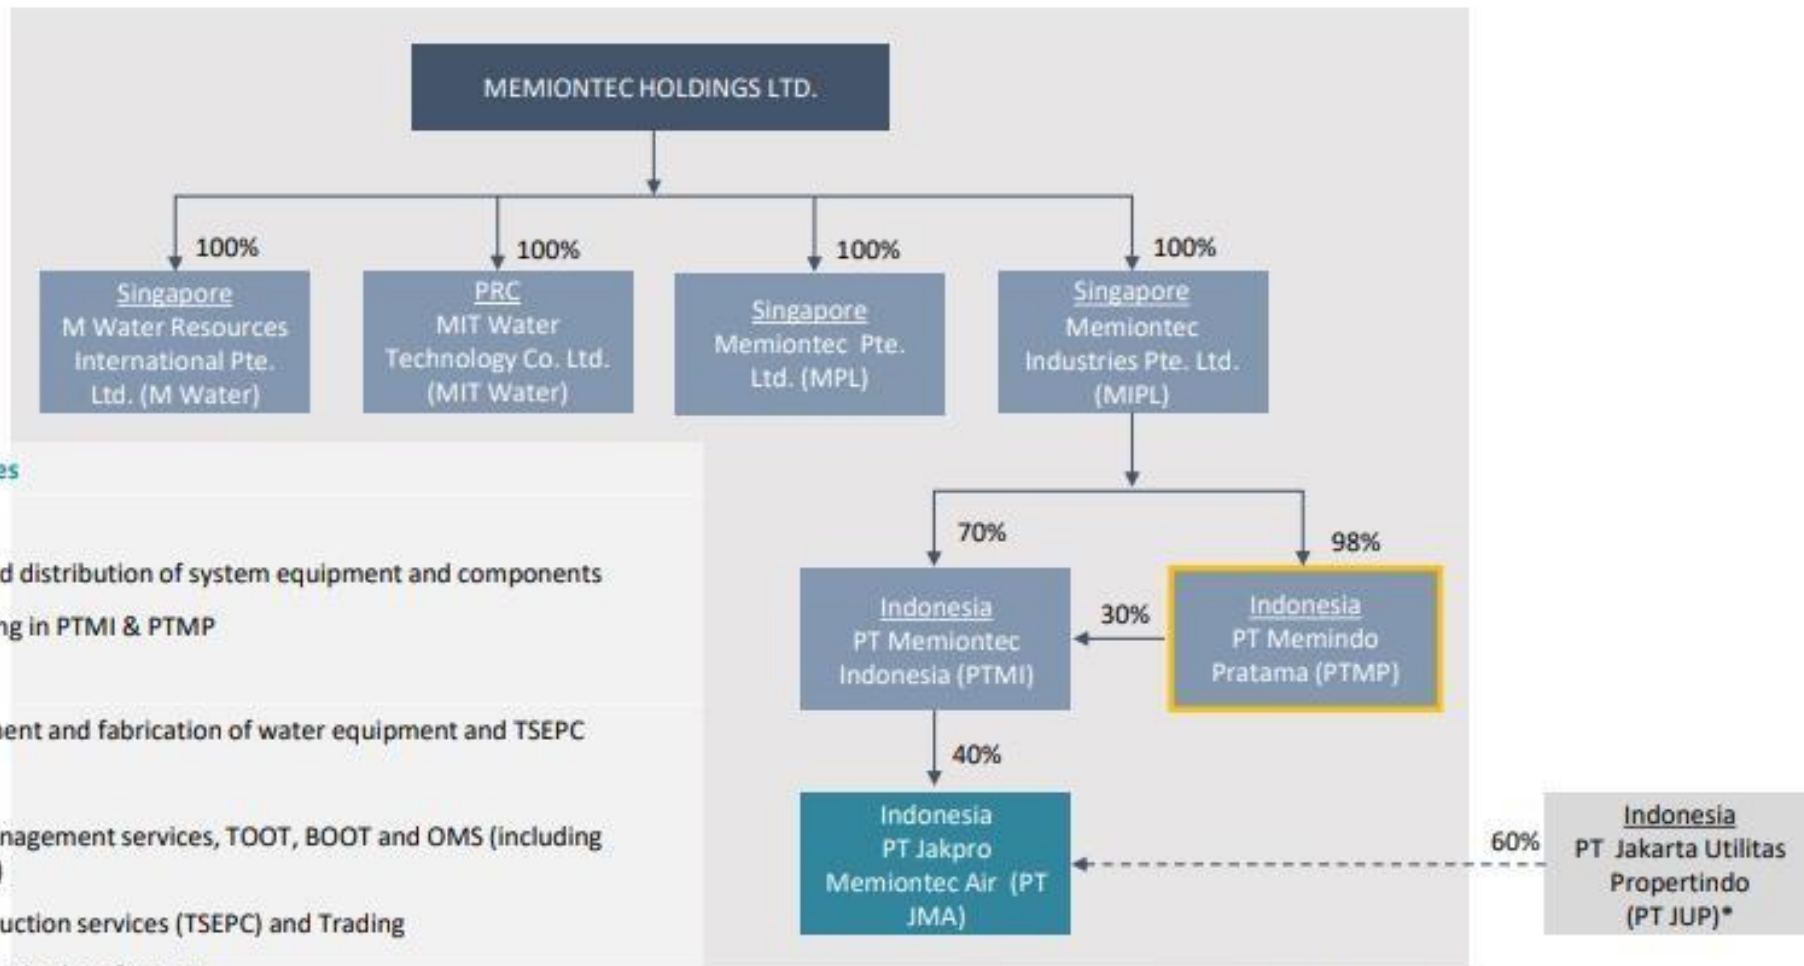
MEMIONTEC HOLDINGS LTD.

100%
Singapore
M Water Resources International Pte. Ltd. (M Water)

100%
PRC
MIT Water Technology Co. Ltd. (MIT Water)

100%
Singapore
Memiontec Pte. Ltd. (MPL)

100%
Singapore
Memiontec Industries Pte. Ltd. (MIPL)

es

d distribution of system equipment and components

ng in PTMI & PTMP

ent and fabrication of water equipment and TSEPC

nagement services, TOOT, BOOT and OMS (including
)

uction services (TSEPC) and Trading

70%
98%

Indonesia
PT Memiontec Indonesia (PTMI)

30%

Indonesia
PT Memindo Pratama (PTMP)

40%

Indonesia
PT Jakpro Memiontec Air (PT JMA)

60%

Indonesia
PT Jakarta Utilitas Propertindo (PT JUP)*